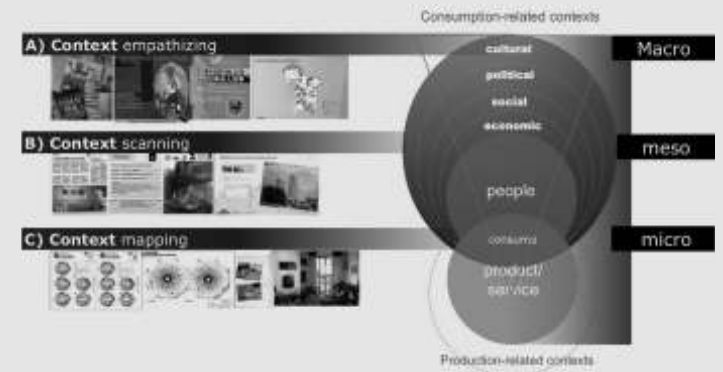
Consumption-related contexts

A) Context empathizing

Macro

cultural
political
social
economic

B) Context scanning

meso

people

C) Context mapping

micro

consume

product/
service

Production-related contexts